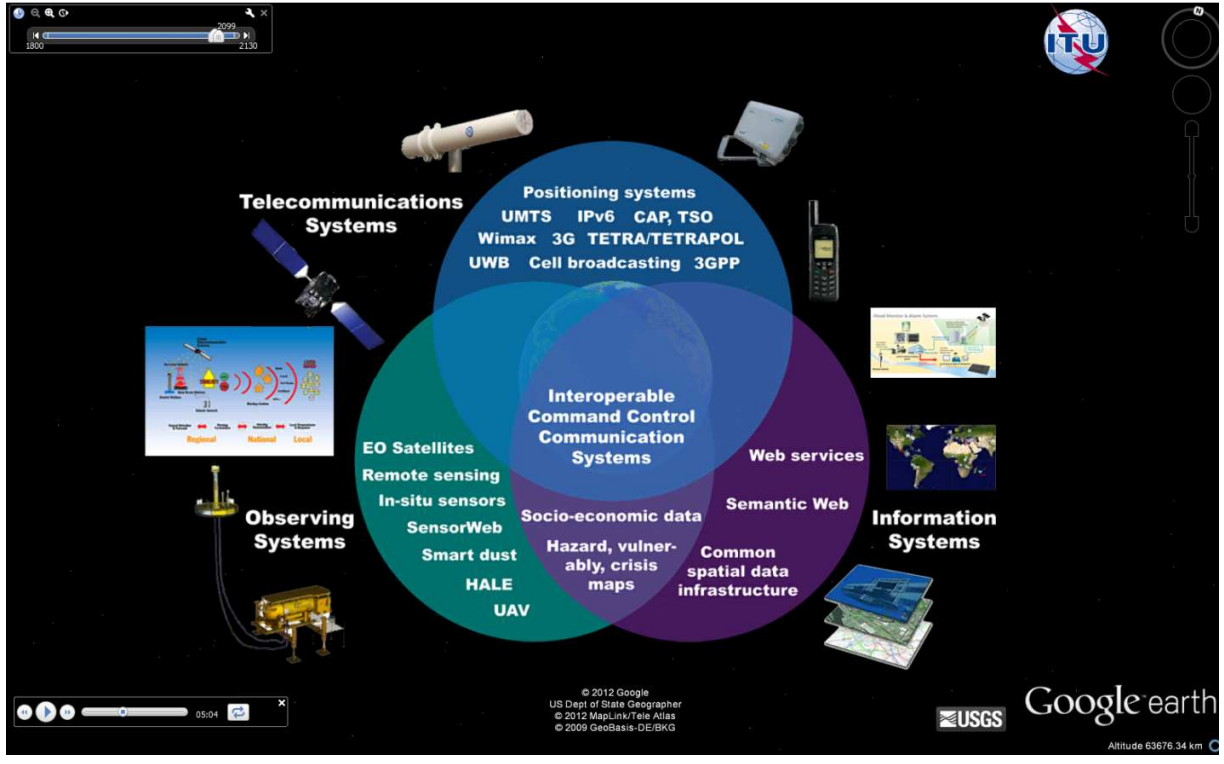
2099
1800
2130

ITU

N

Telecommunications Systems

Positioning systems
UMTS IPv6 CAP, TSO
Wimax 3G TETRA/TETRAPOL
UWB Cell broadcasting 3GPP

Regional National Local

Interoperable Command Control Communication Systems

EO Satellites
Remote sensing
In-situ sensors
SensorWeb
Smart dust
HALE
UAV

Socio-economic data
Hazard, vulnerably, crisis maps

Web services
Semantic Web
Common spatial data infrastructure

Observing Systems

Information Systems

05:04

© 2012 Google
US Dept of State Geographer
© 2012 MapLink/Tele Atlas
© 2009 GeoBasis-DE/BKG

USGS

Google earth

Altitude 63676.34 km